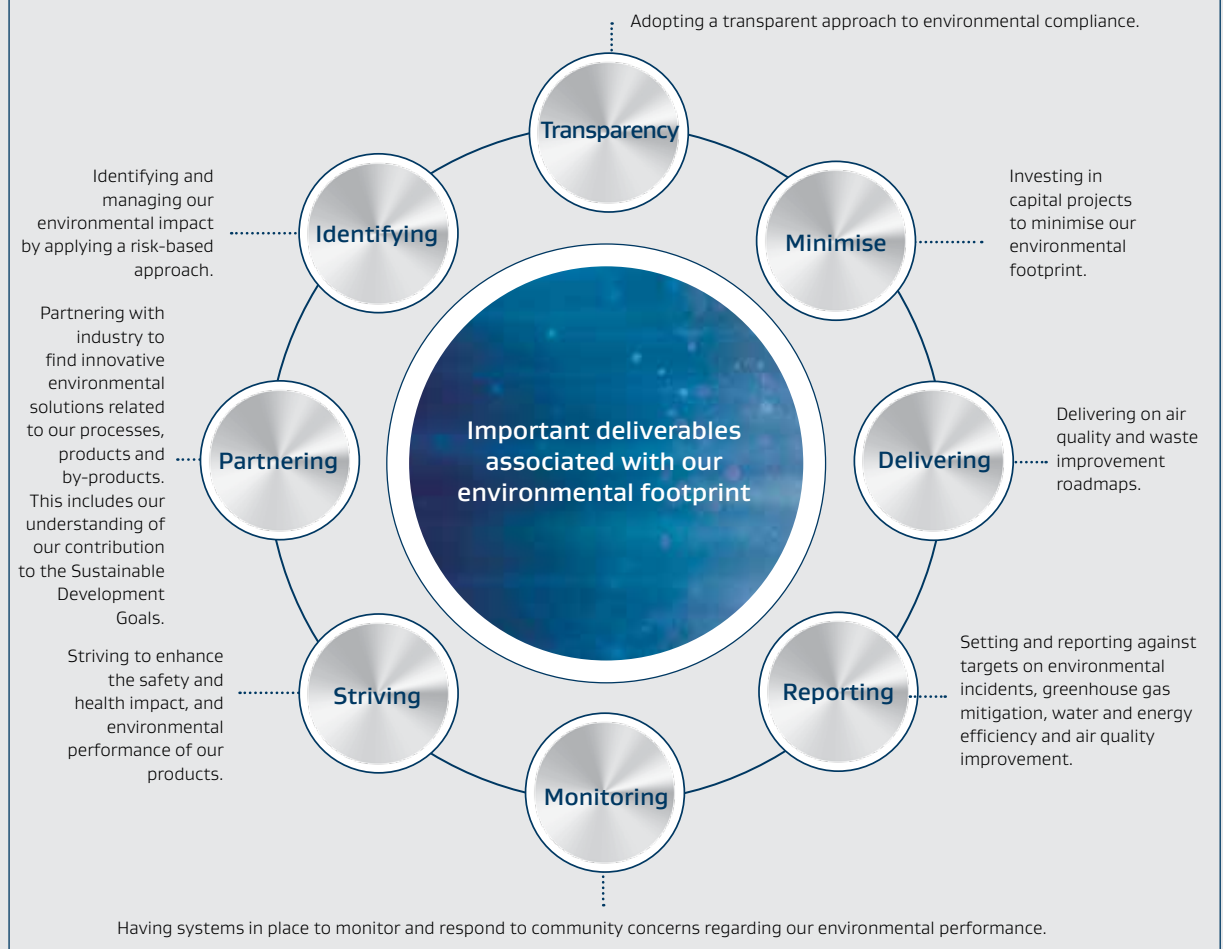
Adopting a transparent approach to environmental compliance.

Transparency

Identifying and managing our environmental impact by applying a risk-based approach.

Identifying

Minimise

Investing in capital projects to minimise our environmental footprint.

Partnering with industry to find innovative environmental solutions related to our processes, products and by-products. This includes our understanding of our contribution to the Sustainable Development Goals.

Partnering

Important deliverables associated with our environmental footprint

Delivering

Delivering on air quality and waste improvement roadmaps.

Striving to enhance the safety and health impact, and environmental performance of our products.

Striving

Reporting

Setting and reporting against targets on environmental incidents, greenhouse gas mitigation, water and energy efficiency and air quality improvement.

Monitoring

Having systems in place to monitor and respond to community concerns regarding our environmental performance.